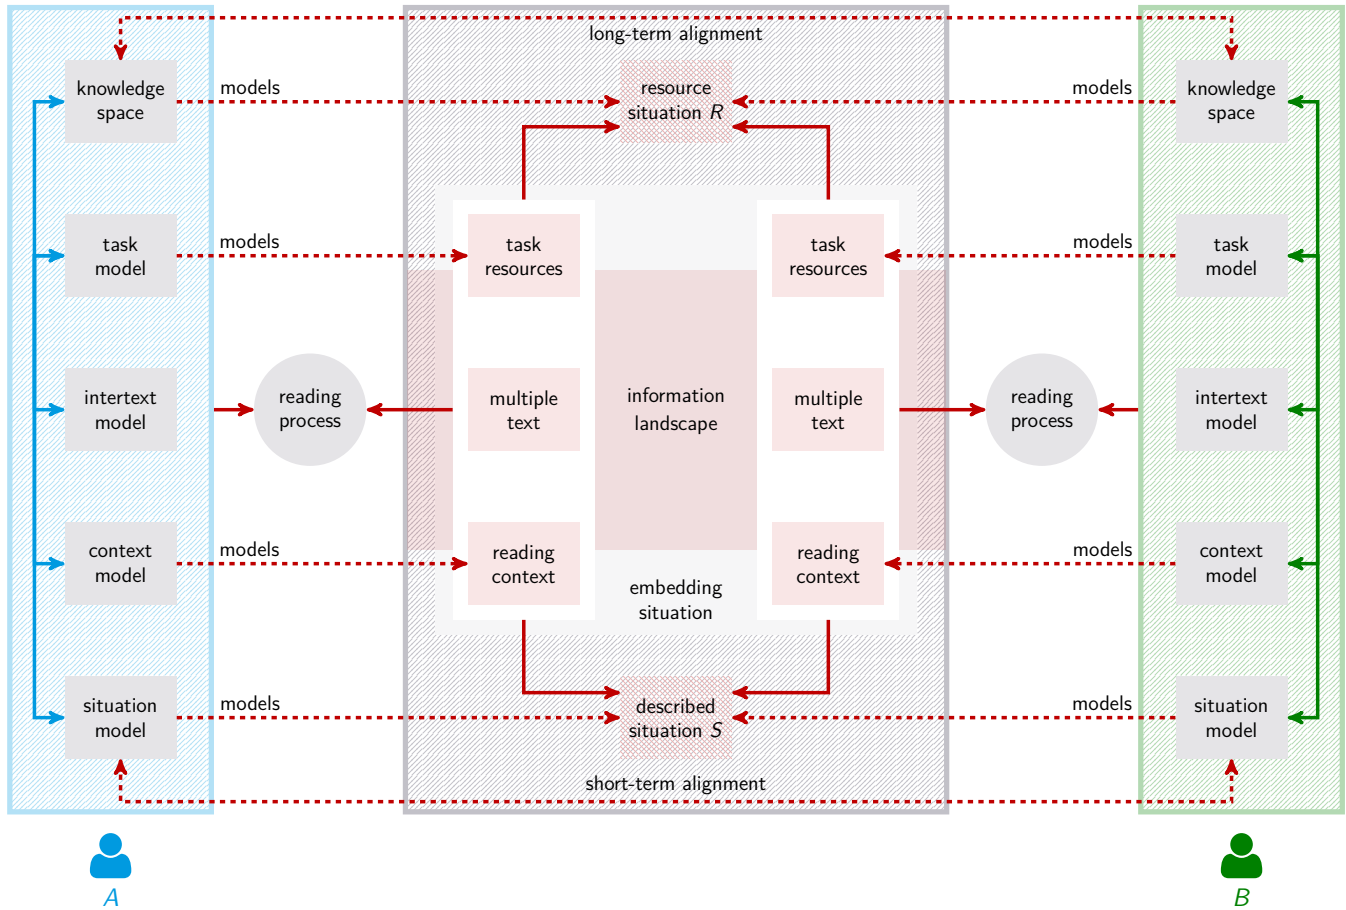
long-term alignment

knowledge space
models
resource situation $R$
models
knowledge space

task model
models
task resources
task resources
models
task model

intertext model
reading process
multiple text
information landscape
multiple text
reading process
intertext model

context model
models
reading context
embedding situation
reading context
models
context model

situation model
models
described situation $S$
models
situation model

short-term alignment

$A$

$B$